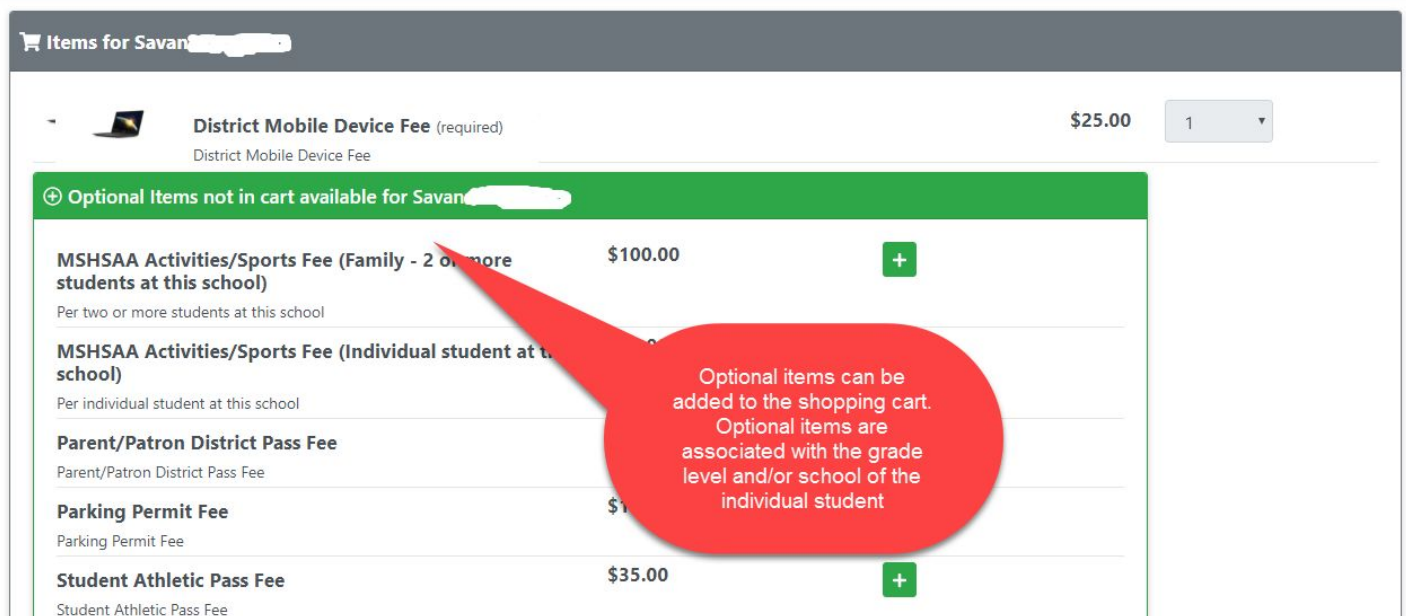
Items for Savan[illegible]

District Mobile Device Fee (required)
District Mobile Device Fee

$25.00

1

Optional Items not in cart available for Savan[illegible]

MSHSAA Activities/Sports Fee (Family - 2 o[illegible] more students at this school)
Per two or more students at this school

$100.00

+

MSHSAA Activities/Sports Fee (Individual student at t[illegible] school)
Per individual student at this school

Parent/Patron District Pass Fee
Parent/Patron District Pass Fee

Parking Permit Fee
Parking Permit Fee

$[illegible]

Student Athletic Pass Fee
Student Athletic Pass Fee

$35.00

+

Optional items can be added to the shopping cart. Optional items are associated with the grade level and/or school of the individual student